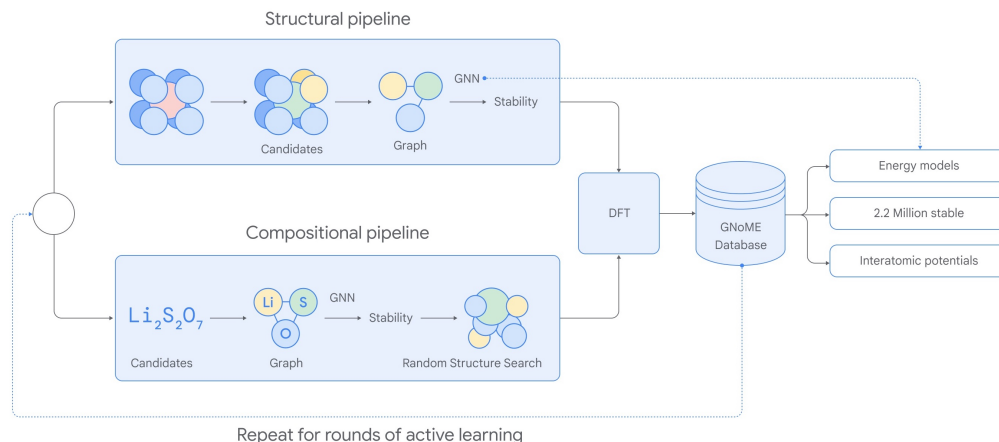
Structural pipeline

Candidates

Graph

GNN

Stability

DFT

GNoME Database

Energy models

2.2 Million stable

Interatomic potentials

Compositional pipeline

$Li_2S_2O_7$

Candidates

Li

S

O

Graph

GNN

Stability

Random Structure Search

Repeat for rounds of active learning